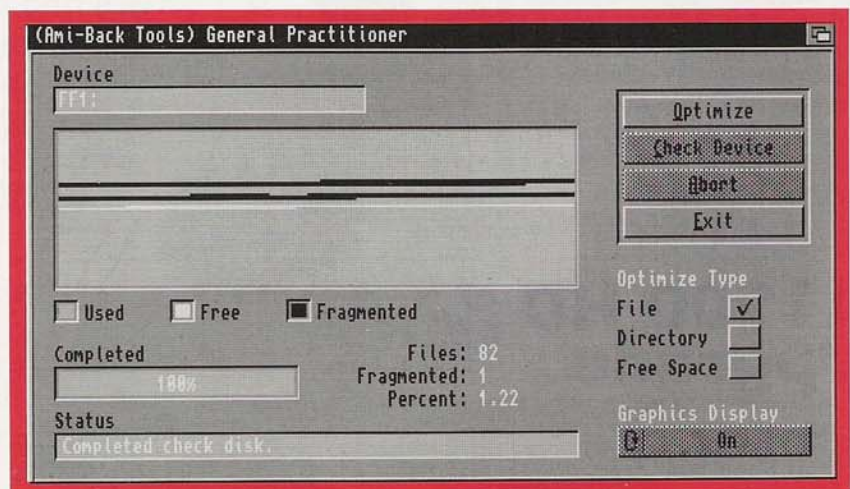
(Ami-Back Tools) General Practitioner

Device
FF1:

Optimize
Check Device
Abort
Exit

Used
Free
Fragmented

Optimize Type
File ✓
Directory
Free Space

Completed
100%

Files: 82
Fragmented: 1
Percent: 1.22

Status
Completed check disk.

Graphics Display
On